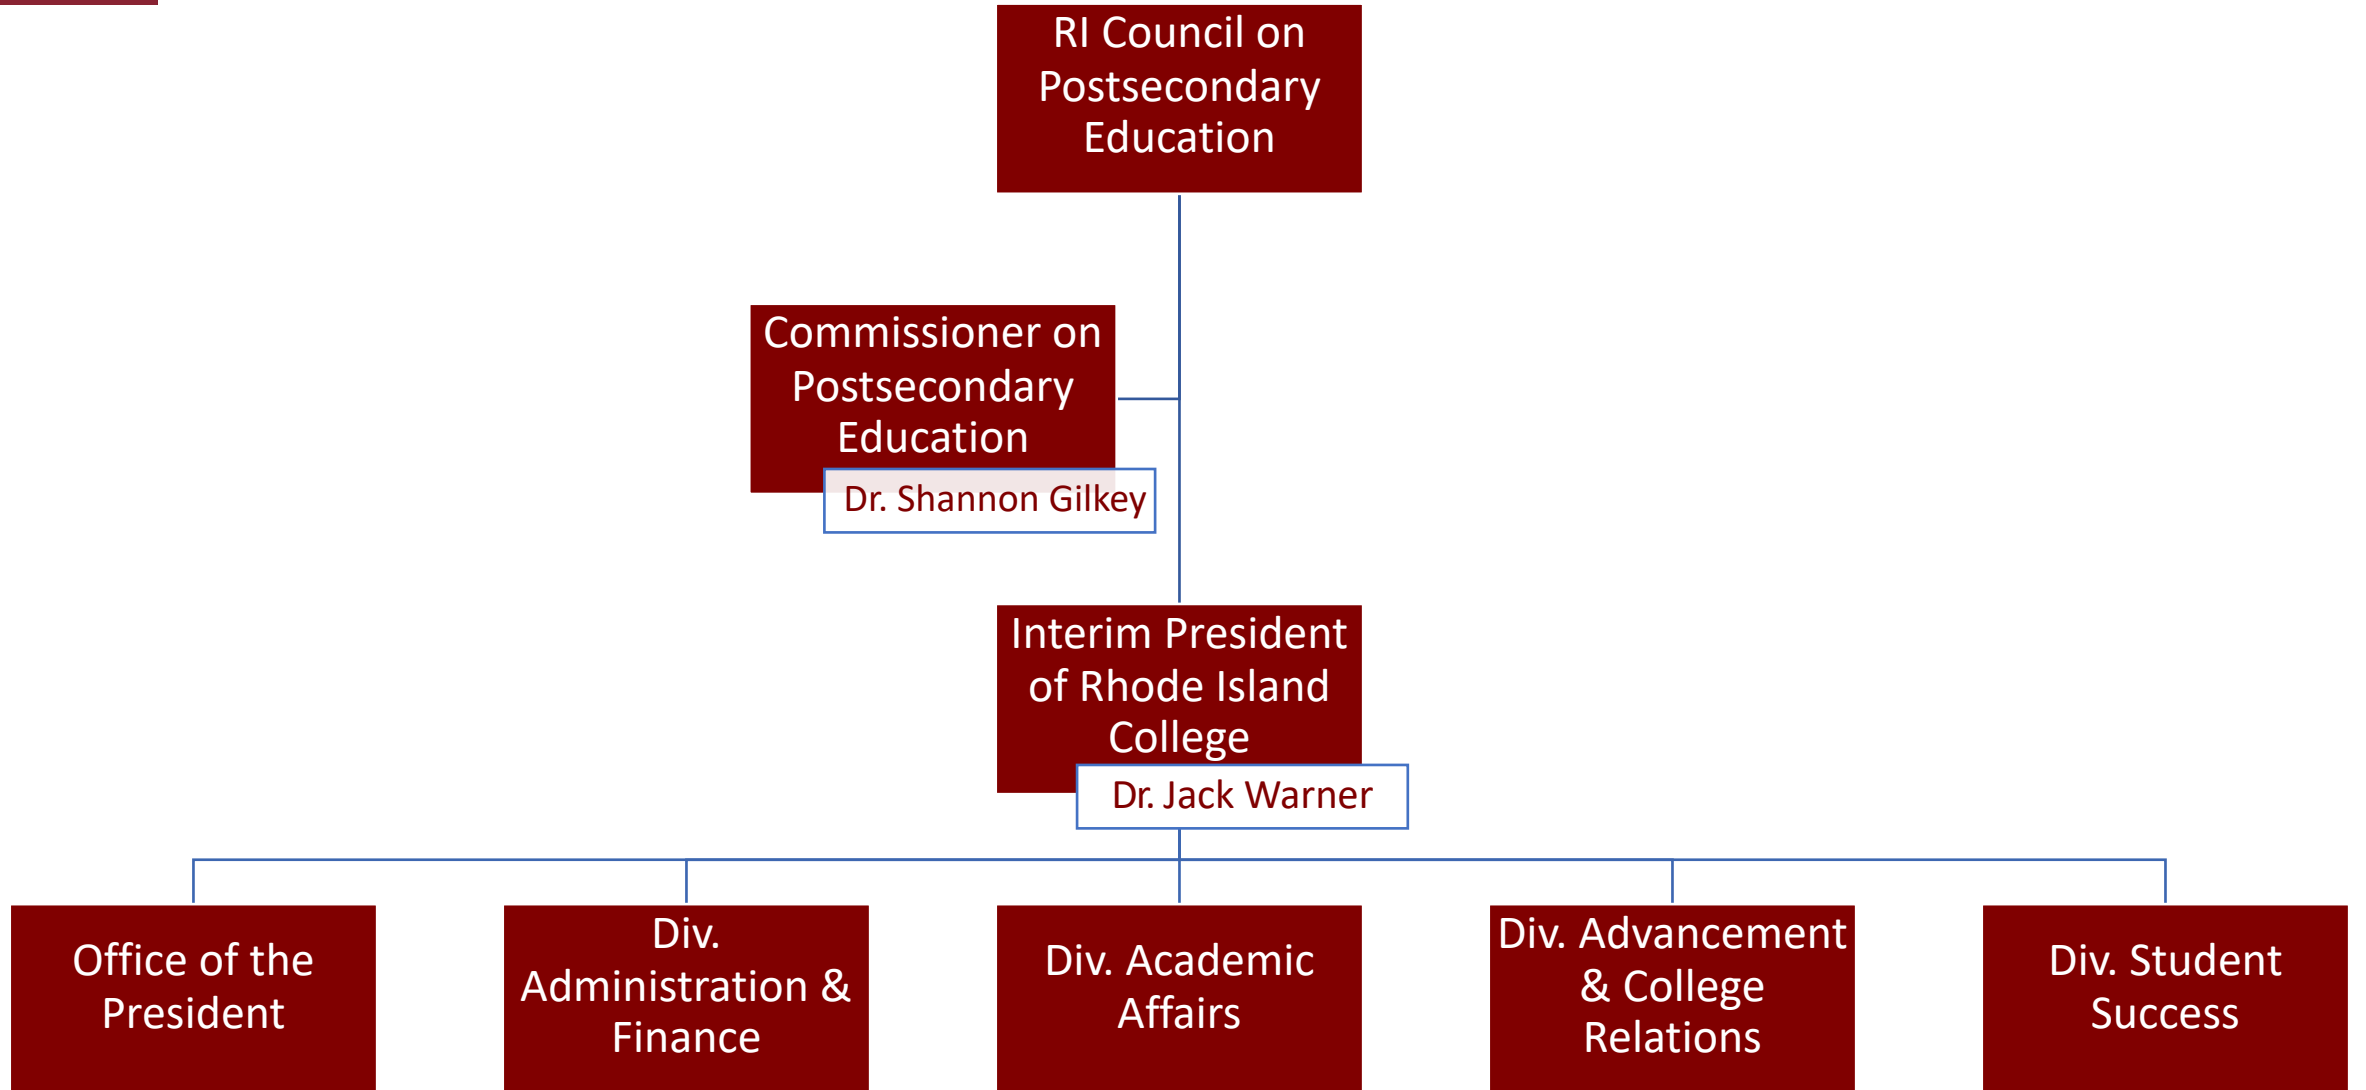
RI Council on Postsecondary Education

Commissioner on Postsecondary Education

Dr. Shannon Gilkey

Interim President of Rhode Island College

Dr. Jack Warner

Office of the President

Div. Administration & Finance

Div. Academic Affairs

Div. Advancement & College Relations

Div. Student Success